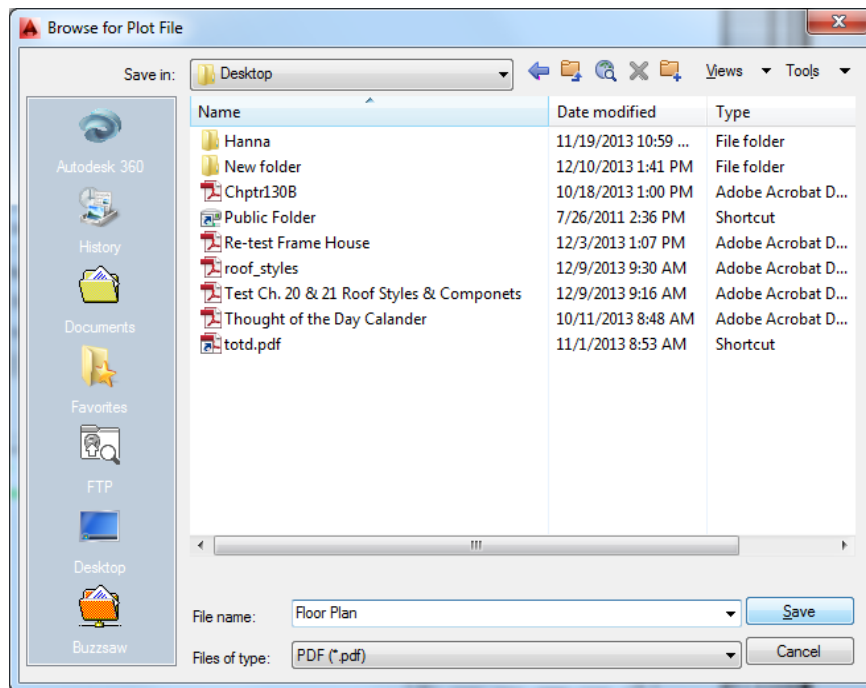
Browse for Plot File

Save in: Desktop

Views Tools

Autodesk 360
History
Documents
Favorites
FTP
Desktop
Buzzsaw

| Name | Date modified | Type |
|---|---|---|
| Hanna | 11/19/2013 10:59 ... | File folder |
| New folder | 12/10/2013 1:41 PM | File folder |
| Chptr130B | 10/18/2013 1:00 PM | Adobe Acrobat D... |
| Public Folder | 7/26/2011 2:36 PM | Shortcut |
| Re-test Frame House | 12/3/2013 1:07 PM | Adobe Acrobat D... |
| roof_styles | 12/9/2013 9:30 AM | Adobe Acrobat D... |
| Test Ch. 20 & 21 Roof Styles & Componets | 12/9/2013 9:16 AM | Adobe Acrobat D... |
| Thought of the Day Calander | 10/11/2013 8:48 AM | Adobe Acrobat D... |
| totd.pdf | 11/1/2013 8:53 AM | Shortcut |

File name: Floor Plan
Save

Files of type: PDF (*.pdf)
Cancel